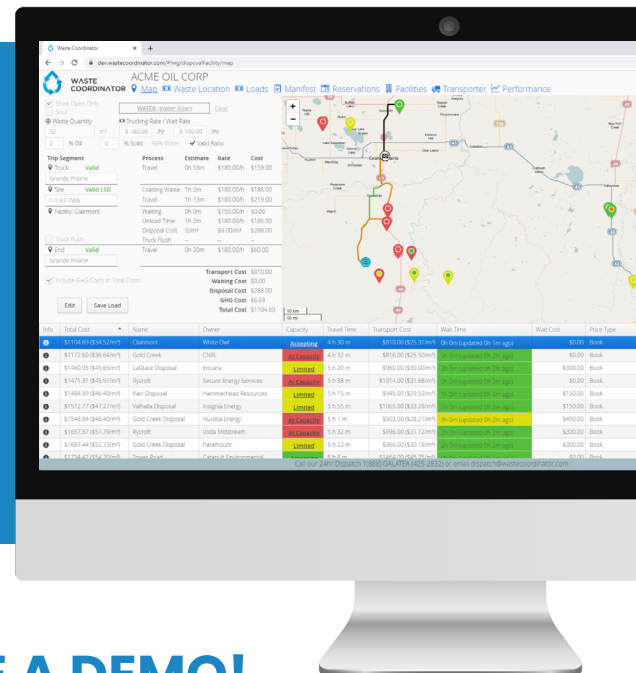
Waste Coordinator ×  +

der.wastecoordinator.com/#!wg/disposalFacility/map

WASTE COORDINATOR

ACME OIL CORP

Map  Waste Location  Loads  Manifest  Reservations  Facilities  Transporter  Performance

Show Open Only
Sour
WATER (Water Riser)  Clear
Waste Quantity
Trucking Rate / Wait Rate
32  m³  $ 180.00 /hr  $ 150.00 /hr
2  % Oil  0  % Solid  Valid Ratio

| Trip Segment | | Process | Estimate | Rate | Cost |
|---|---|---|---|---|---|
| Truck | Valid | Travel | 0h 53m | $180.00/h | $159.00 |
| Grande Prairie | | | | | |
| Site | Valid LSD | Loading Waste | 1h 2m | $180.00/h | $186.00 |
| | | Travel | 1h 13m | $180.00/h | $219.00 |
| Facility: Clairmont | | Waiting | 0h 0m | $150.00/h | $0.00 |
| | | Unload Time | 1h 2m | $180.00/h | $186.00 |
| | | Disposal Cost | 32m³ | $9.00/m³ | $288.00 |
| Truck Flush | | Truck Flush | -- | -- | -- |
| End | Valid | Travel | 0h 20m | $180.00/h | $60.00 |
| Grande Prairie | | | | | |

Include GHG Costs in Total Costs

Transport Cost $810.00
Waiting Cost $0.00
Disposal Cost $288.00
GHG Cost $6.69
Total Cost $1104.69

Edit  Save Load

| Info | Total Cost | Name | Owner | Capacity | Travel Time | Transport Cost | Wait Time | Wait Cost | Price Type |
|---|---|---|---|---|---|---|---|---|---|
| | $1104.69 ($34.52/m³) | Clairmont | White Owl | Accepting | 4 h 30 m | $810.00 ($25.31/m³) | 0h 0m (updated 0h 5m ago) | $0.00 | Book |
| | $1172.60 ($36.64/m³) | Gold Creek | CNRL | At Capacity | 4 h 32 m | $816.00 ($25.50/m³) | 0h 0m (updated 0h 2m ago) | $0.00 | Book |
| | $1460.35 ($45.63/m³) | LaGlace Disposal | Encana | Limited | 5 h 20 m | $960.00 ($30.00/m³) | 0h 0m (updated 0h 2m ago) | $300.00 | Book |
| | $1471.31 ($45.97/m³) | Rycroft | Secure Energy Services | Limited | 5 h 38 m | $1014.00 ($31.68/m³) | 0h 0m (updated 0h 2m ago) | $0.00 | Book |
| | $1484.99 ($46.40/m³) | Karr Disposal | Hammerhead Resources | Limited | 5 h 15 m | $945.00 ($29.53/m³) | 0h 0m (updated 0h 2m ago) | $150.00 | Book |
| | $1512.77 ($47.27/m³) | Valhalla Disposal | Insignia Energy | Limited | 5 h 55 m | $1065.00 ($33.28/m³) | 0h 0m (updated 0h 2m ago) | $150.00 | Book |
| | $1548.84 ($48.40/m³) | Gold Creek Disposal | Nuvista Energy | At Capacity | 5 h 1 m | $903.00 ($28.21/m³) | 3h 0m (updated 0h 2m ago) | $450.00 | Book |
| | $1657.57 ($51.79/m³) | Rycroft | Voda Midstream | At Capacity | 5 h 32 m | $996.00 ($31.12/m³) | 0h 0m (updated 0h 2m ago) | $300.00 | Book |
| | $1687.44 ($52.73/m³) | Gold Creek Disposal | Paramount | Limited | 5 h 22 m | $966.00 ($30.18/m³) | 0h 0m (updated 0h 2m ago) | $300.00 | Book |

Call our 24hr Dispatch 1(888) GALATEA (425-2832) or email dispatch@wastecoordinator.com

E A DEMO!